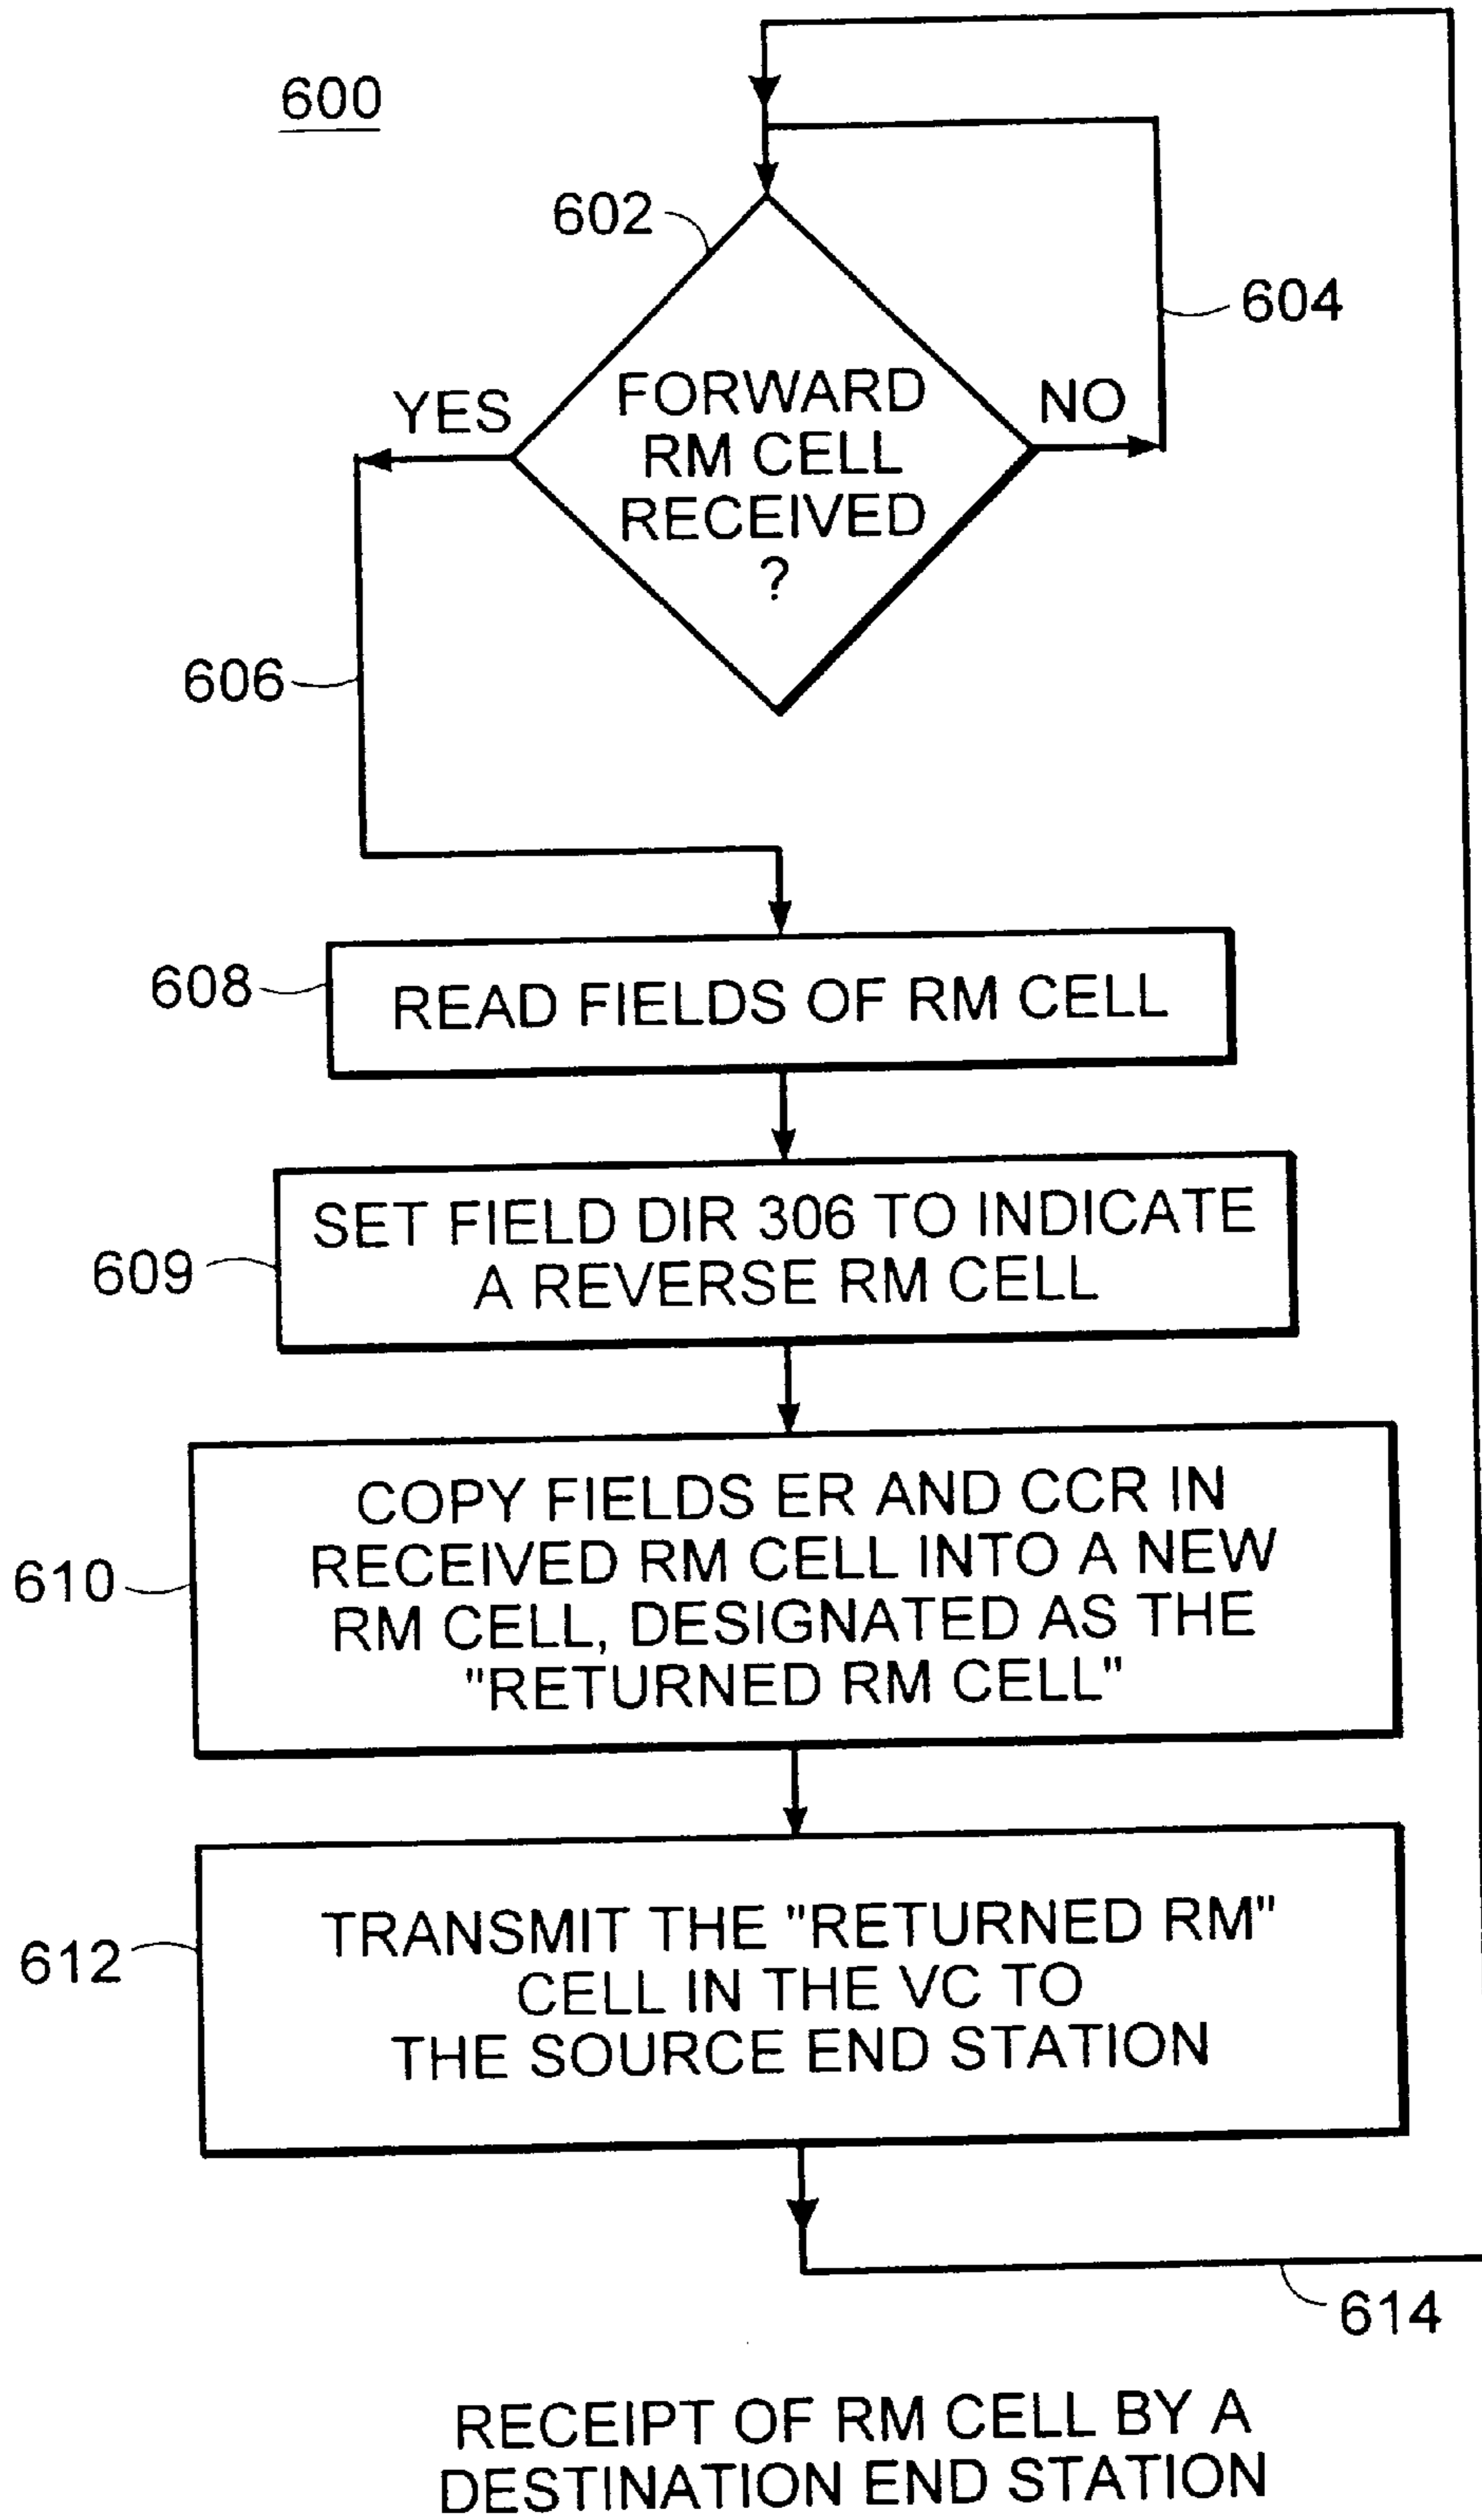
600

602

604

FORWARD RM CELL RECEIVED ?

YES

NO

606

608

READ FIELDS OF RM CELL

609

SET FIELD DIR 306 TO INDICATE A REVERSE RM CELL

610

COPY FIELDS ER AND CCR IN RECEIVED RM CELL INTO A NEW RM CELL, DESIGNATED AS THE "RETURNED RM CELL"

612

TRANSMIT THE "RETURNED RM" CELL IN THE VC TO THE SOURCE END STATION

614

RECEIPT OF RM CELL BY A DESTINATION END STATION